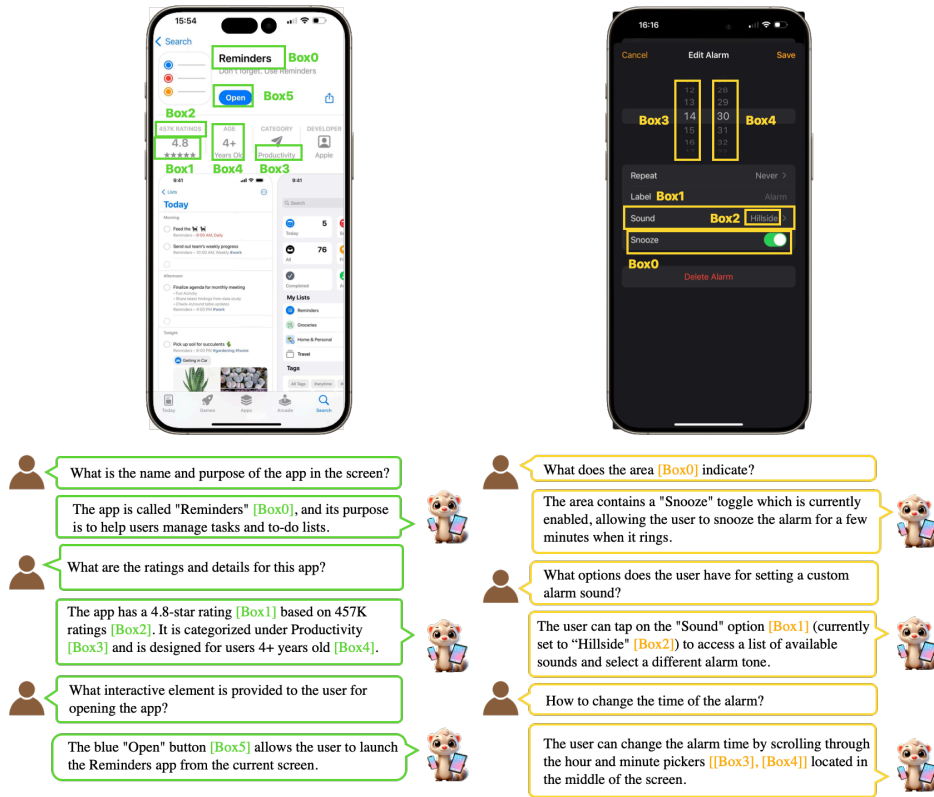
15:54

< Search

Reminders Box0
Don't forget. Use Reminders

Open Box5

Box2

457K RATINGS
4.8
★★★★★
Box1

AGE
4+
Years Old
Box4

CATEGORY
Productivity
Box3

DEVELOPER
Apple

Today Games Apps Arcade Search

16:16

Cancel Edit Alarm Save

12 13 14 15 16
28 29 30 31 32

Box3 Box4

Repeat Never >
Label Box1 Alarm
Sound Box2 Hillside >
Snooze
Box0
Delete Alarm

What is the name and purpose of the app in the screen?

The app is called "Reminders" [Box0], and its purpose is to help users manage tasks and to-do lists.

What are the ratings and details for this app?

The app has a 4.8-star rating [Box1] based on 457K ratings [Box2]. It is categorized under Productivity [Box3] and is designed for users 4+ years old [Box4].

What interactive element is provided to the user for opening the app?

The blue "Open" button [Box5] allows the user to launch the Reminders app from the current screen.

What does the area [Box0] indicate?

The area contains a "Snooze" toggle which is currently enabled, allowing the user to snooze the alarm for a few minutes when it rings.

What options does the user have for setting a custom alarm sound?

The user can tap on the "Sound" option [Box1] (currently set to “Hillside” [Box2]) to access a list of available sounds and select a different alarm tone.

How to change the time of the alarm?

The user can change the alarm time by scrolling through the hour and minute pickers [[Box3], [Box4]] located in the middle of the screen.